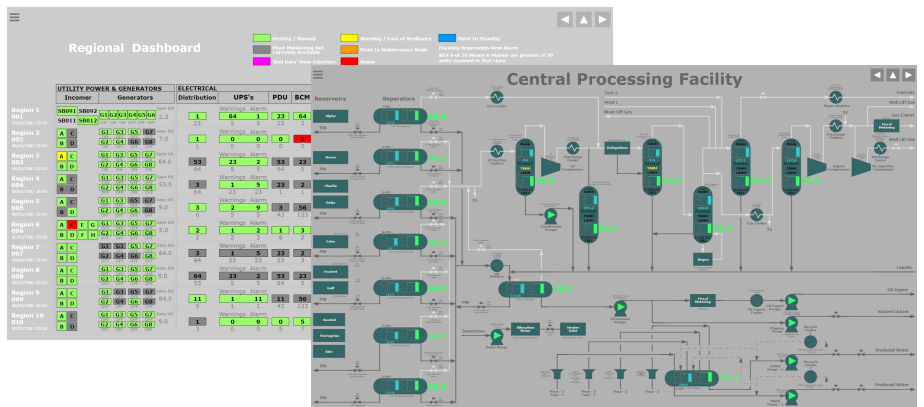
Regional Dashboard

Healthy / Normal
Plant Monitoring Not Currently Available
'Bad Data' from Interface
Warning / Loss of Resiliency
Plant in Maintenance Mode
Alarm
Plant in Standby
Flashing Represents New Alarm
NLY 0 of 20 Mimes 0 Alarms are present of 20 units scanned in that class

UTILITY POWER & GENERATORS
Incomer
Generators
ELECTRICAL
Distribution
UPS's
Warnings Alarm
PDU
BCM

Region 1 001
SB001 SB002
SB011 SB012
G1 G2 G3 G4 G5 G6
2.3
1
64
1
23
64

Region 2 002
A C
B D
G1 G3 G5 G7
G2 G4 G6 G8
7.0
1
0
0
0
0

Region 3 003
A C
B D
G1 G3 G5 G7
G2 G4 G6 G8
64.0
53
23
2
33
23

Region 4 004
A C
B D
G1 G3 G5 G7
G2 G4 G6 G8
53.0
3
1
5
23
2

Region 5 005
A C
B D
G1 G3 G5 G7
G2 G4 G6 G8
9.0
3
2
9
3
56

Region 6 006
A E G
B D F H
G1 G3 G5 G7
G2 G4 G6 G8
5.0
2
1
2
1
3

Region 7 007
A C
B D
G1 G3 G5 G7
G2 G4 G6 G8
64.0
3
1
5
23
2

Region 8 008
A C
B D
G1 G3 G5 G7
G2 G4 G6 G8
9.0
64
23
2
53
23

Region 9 009
A C
B D
G1 G3 G5 G7
G2 G4 G6 G8
64.0
11
1
11
11
56

Region 10 010
A C
B D
G1 G3 G5 G7
G2 G4 G6 G8
9.0
1
0
9
0
5

Central Processing Facility

Reservoirs
Separators
Alpha
Bravo
Charlie
Delta
Echo
Foxtrot
Golf
Hotel
Pentagram
Kilo
Separators
Fuel Gas
Well Lift Gas
Gas Export
Well Lift Gas
Liquids
Oil Export
Kindred Cluster
Produced Water
Produced Water
Fiscal Metering
Fiscal Metering
Allocation Meter
Heater
Degas
Export Compression
Dehydration
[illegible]